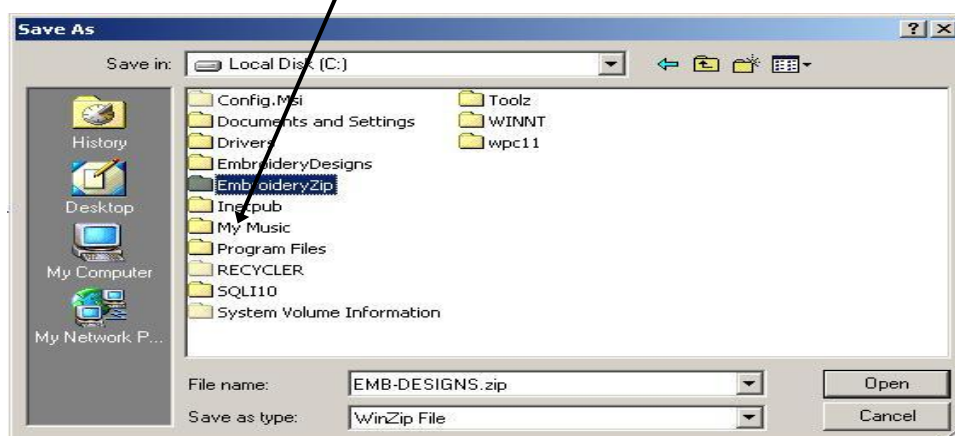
Save As

?

Save in: Local Disk (C:)

History

Desktop

My Computer

My Network P...

Config.Msi
Documents and Settings
Drivers
EmbroideryDesigns
EmbroideryZip
Inetpub
My Music
Program Files
RECYCLER
SQLI10
System Volume Information

Toolz
WINNT
wpc11

File name: EMB-DESIGNS.zip

Save as type: WinZip File

Open

Cancel